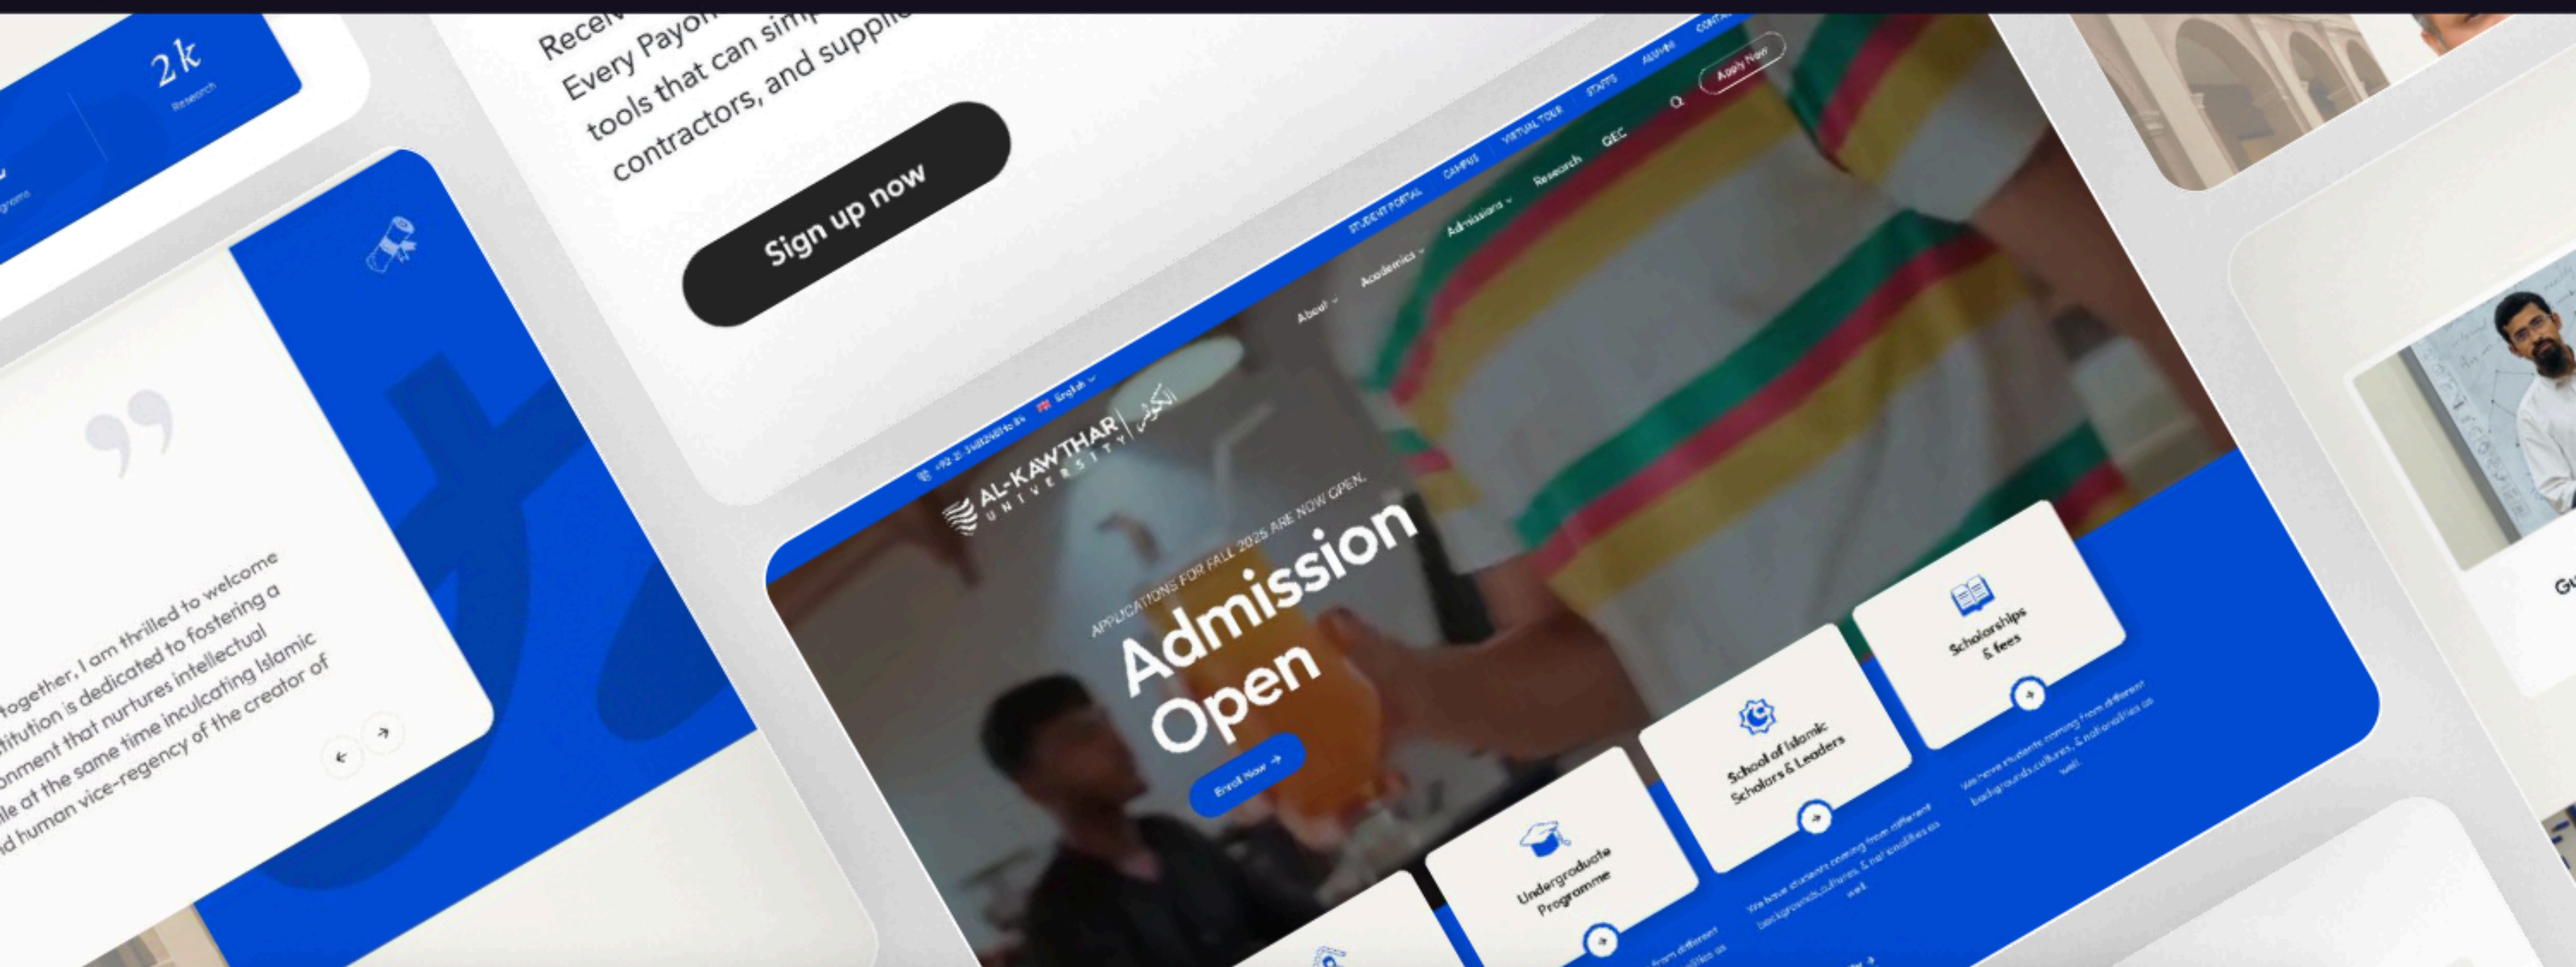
2k
Research

grams

Recei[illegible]
Every Payo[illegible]
tools that can sim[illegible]
contractors, and suppli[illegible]

Sign up now

together, I am thrilled to welcome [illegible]titution is dedicated to fostering a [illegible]onment that nurtures intellectual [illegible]le at the same time inculcating Islamic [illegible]d human vice-regency of the creator of

+92 21 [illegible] English

AL-KAWTHAR UNIVERSITY الكوثر

STUDENT PORTAL CAMPUS VIRTUAL TOUR STAFFS ALUMNI CONTA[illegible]

Apply Now

About Academics Admissions Research QEC

APPLICATIONS FOR FALL 2025 ARE NOW OPEN.

Admission Open

Enroll Now

Undergraduate Programme

School of Islamic Scholars & Leaders

We have students coming from different backgrounds, cultures, & nationalities as well.

Scholarships & fees

We have students coming from different backgrounds, cultures, & nationalities as well.

Gu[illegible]